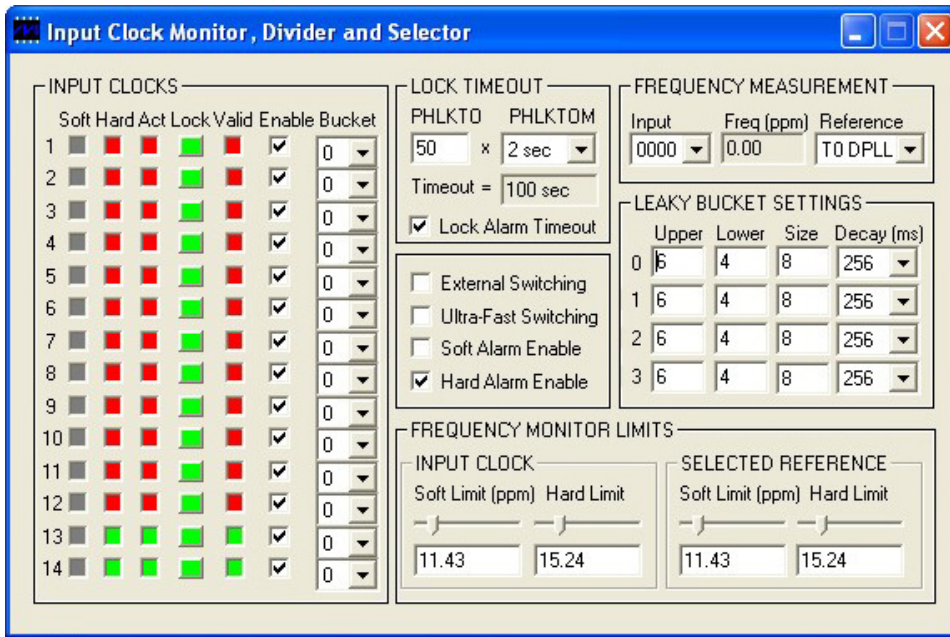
Input Clock Monitor, Divider and Selector

INPUT CLOCKS

| | Soft | Hard | Act | Lock | Valid | Enable | Bucket |
|---|---|---|---|---|---|---|---|
| 1 | | | | | | ☑ | 0 |
| 2 | | | | | | ☑ | 0 |
| 3 | | | | | | ☑ | 0 |
| 4 | | | | | | ☑ | 0 |
| 5 | | | | | | ☑ | 0 |
| 6 | | | | | | ☑ | 0 |
| 7 | | | | | | ☑ | 0 |
| 8 | | | | | | ☑ | 0 |
| 9 | | | | | | ☑ | 0 |
| 10 | | | | | | ☑ | 0 |
| 11 | | | | | | ☑ | 0 |
| 12 | | | | | | ☑ | 0 |
| 13 | | | | | | ☑ | 0 |
| 14 | | | | | | ☑ | 0 |

LOCK TIMEOUT
PHLKTO PHLKTOM
50 x 2 sec
Timeout = 100 sec
☑ Lock Alarm Timeout

☐ External Switching
☐ Ultra-Fast Switching
☐ Soft Alarm Enable
☑ Hard Alarm Enable

FREQUENCY MEASUREMENT
Input Freq (ppm) Reference
0000 0.00 T0 DPLL

LEAKY BUCKET SETTINGS

| | Upper | Lower | Size | Decay (ms) |
|---|---|---|---|---|
| 0 | 6 | 4 | 8 | 256 |
| 1 | 6 | 4 | 8 | 256 |
| 2 | 6 | 4 | 8 | 256 |
| 3 | 6 | 4 | 8 | 256 |

FREQUENCY MONITOR LIMITS
INPUT CLOCK
Soft Limit (ppm) Hard Limit
11.43 15.24
SELECTED REFERENCE
Soft Limit (ppm) Hard Limit
11.43 15.24